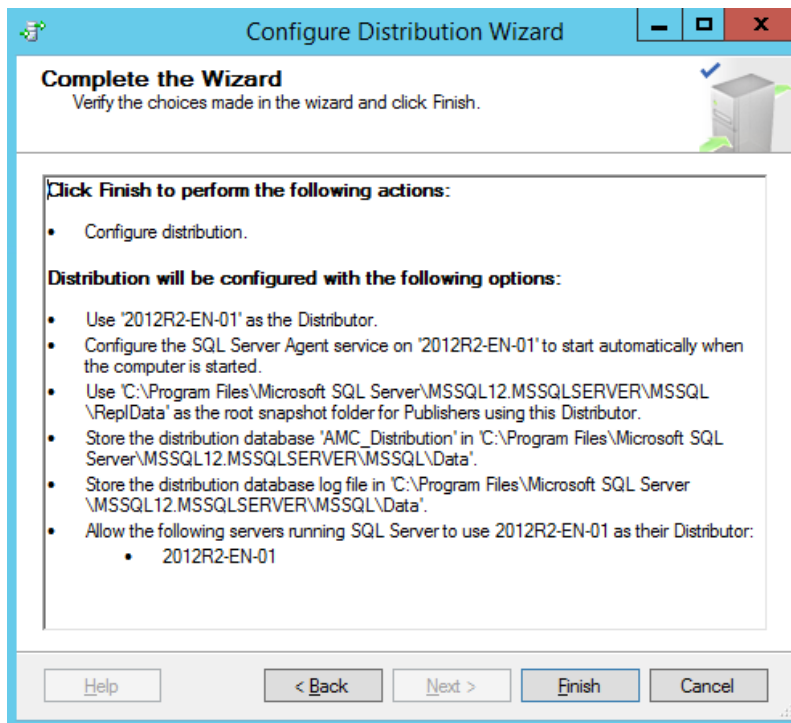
Configure Distribution Wizard

Complete the Wizard
Verify the choices made in the wizard and click Finish.

Click Finish to perform the following actions:

- Configure distribution.

Distribution will be configured with the following options:

- Use '2012R2-EN-01' as the Distributor.
- Configure the SQL Server Agent service on '2012R2-EN-01' to start automatically when the computer is started.
- Use 'C:\Program Files\Microsoft SQL Server\MSSQL12.MSSQLSERVER\MSSQL\ReplData' as the root snapshot folder for Publishers using this Distributor.
- Store the distribution database 'AMC_Distribution' in 'C:\Program Files\Microsoft SQL Server\MSSQL12.MSSQLSERVER\MSSQL\Data'.
- Store the distribution database log file in 'C:\Program Files\Microsoft SQL Server\MSSQL12.MSSQLSERVER\MSSQL\Data'.
- Allow the following servers running SQL Server to use 2012R2-EN-01 as their Distributor:
  - 2012R2-EN-01

Help | < Back | Next > | Finish | Cancel